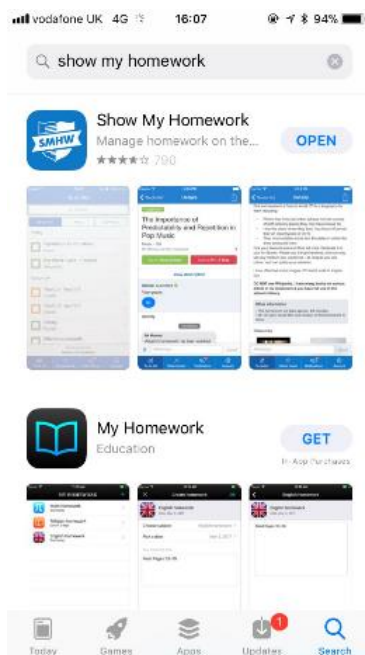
vodafone UK 4G 16:07 94%

show my homework

SMHW

Show My Homework

Manage homework on the...

★★★★☆ 790

OPEN

The Importance of Predictability and Repetition in Pop Music

My Homework

Education

GET

In-App Purchases

English homework

Today Games Apps Updates 1 Search